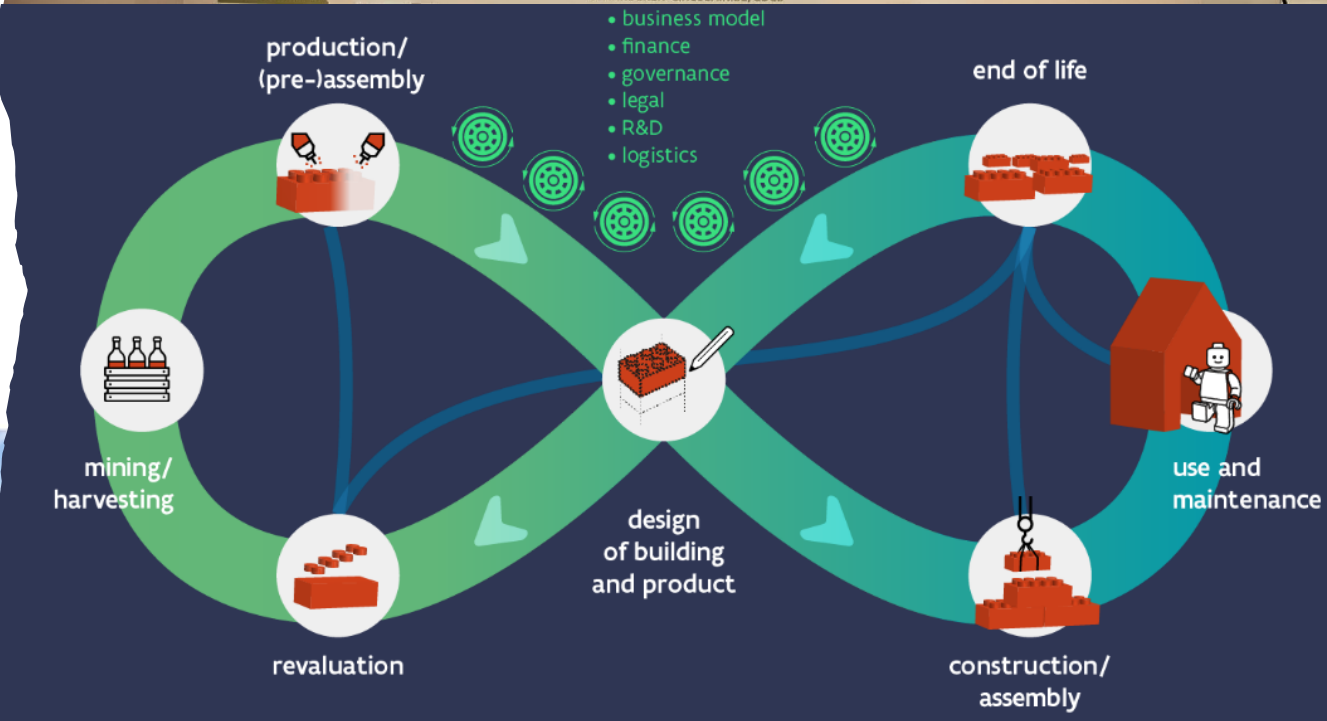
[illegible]
• business model
• finance
• governance
• legal
• R&D
• logistics

production/
(pre-)assembly

end of life

mining/
harvesting

design
of building
and product

use and
maintenance

revaluation

construction/
assembly